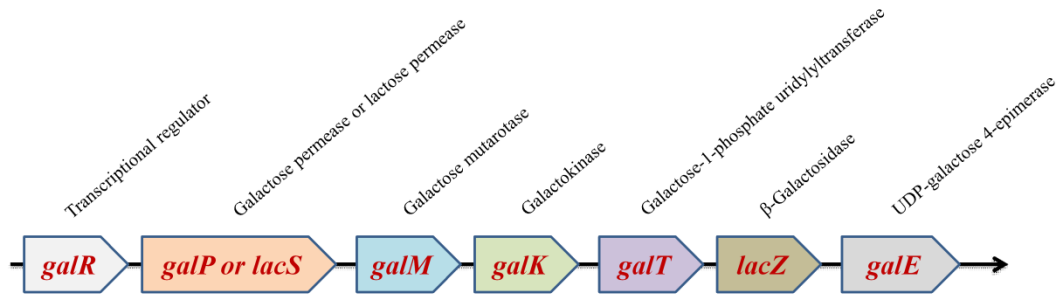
Transcriptional regulator

Galactose permease or lactose permease

Galactose mutarotase

Galactokinase

Galactose-1-phosphate uridylyltransferase

β-Galactosidase

UDP-galactose 4-epimerase

galR

galP or lacS

galM

galK

galT

lacZ

galE